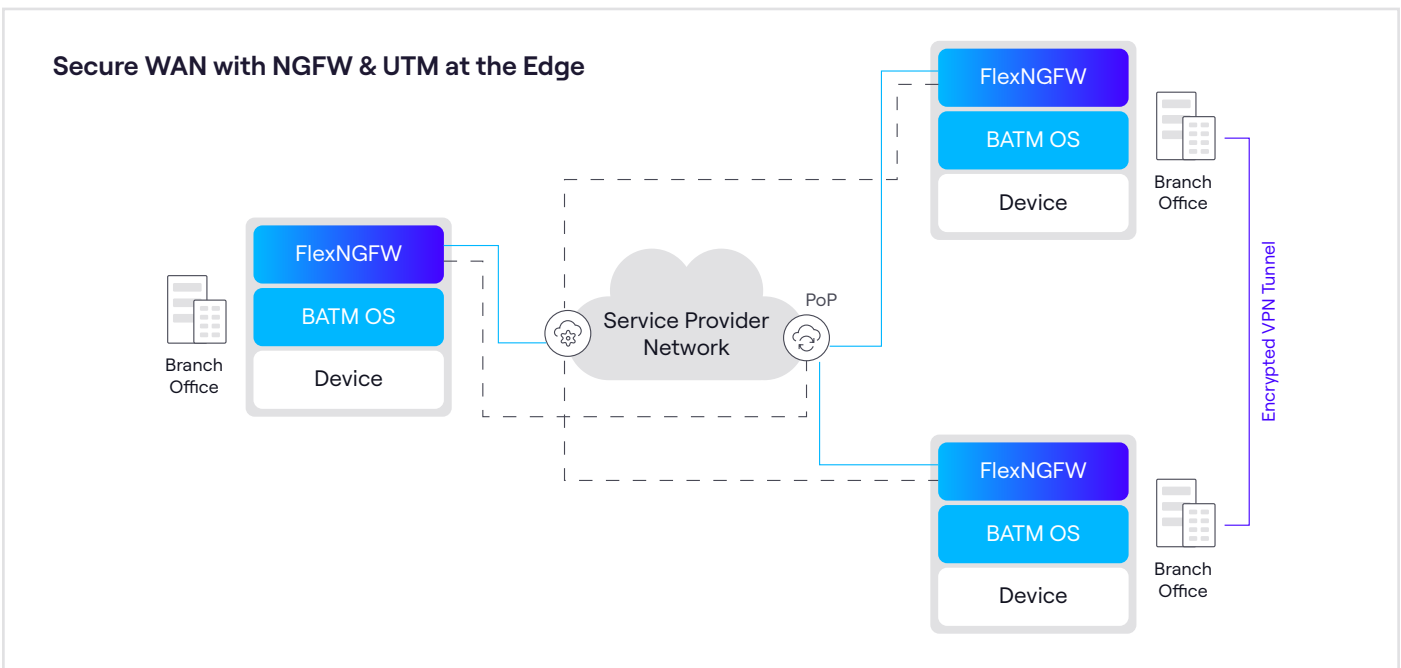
Secure WAN with NGFW & UTM at the Edge

FlexNGFW
BATM OS
Device

Branch Office

FlexNGFW
BATM OS
Device

Branch Office

Service Provider Network

PoP

Encrypted VPN Tunnel

FlexNGFW
BATM OS
Device

Branch Office